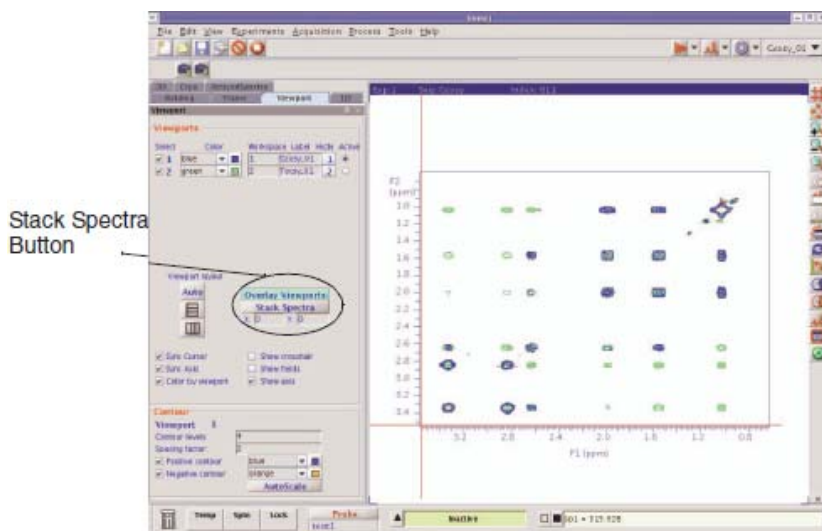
VnmrJ

File Edit View Experiments Acquisition Process Tools Help

Cosy_01

Viewport

Viewports

Select Color Workspace Label Hide Active

1 blue 1 Cosy_01

2 green 2 Tocsy_01

Stack Spectra Button

Viewport layout

Auto

Overlay Viewports

Stack Spectra

Sync Cursor

Sync Axis

Color by viewport

Show crosshair

Show fields

Show axis

Contour

Viewport 1

Contour levels

Spacing factor

Positive contour blue

Negative contour orange

AutoScale

F2 (ppm)

1.0

1.2

1.4

1.6

1.8

2.0

2.2

2.4

2.6

2.8

3.0

3.2

3.4

3.2

2.8

2.4

2.0

1.6

1.2

0.8

F1 (ppm)

Temp

Spin

Lock

Probe

Inactive